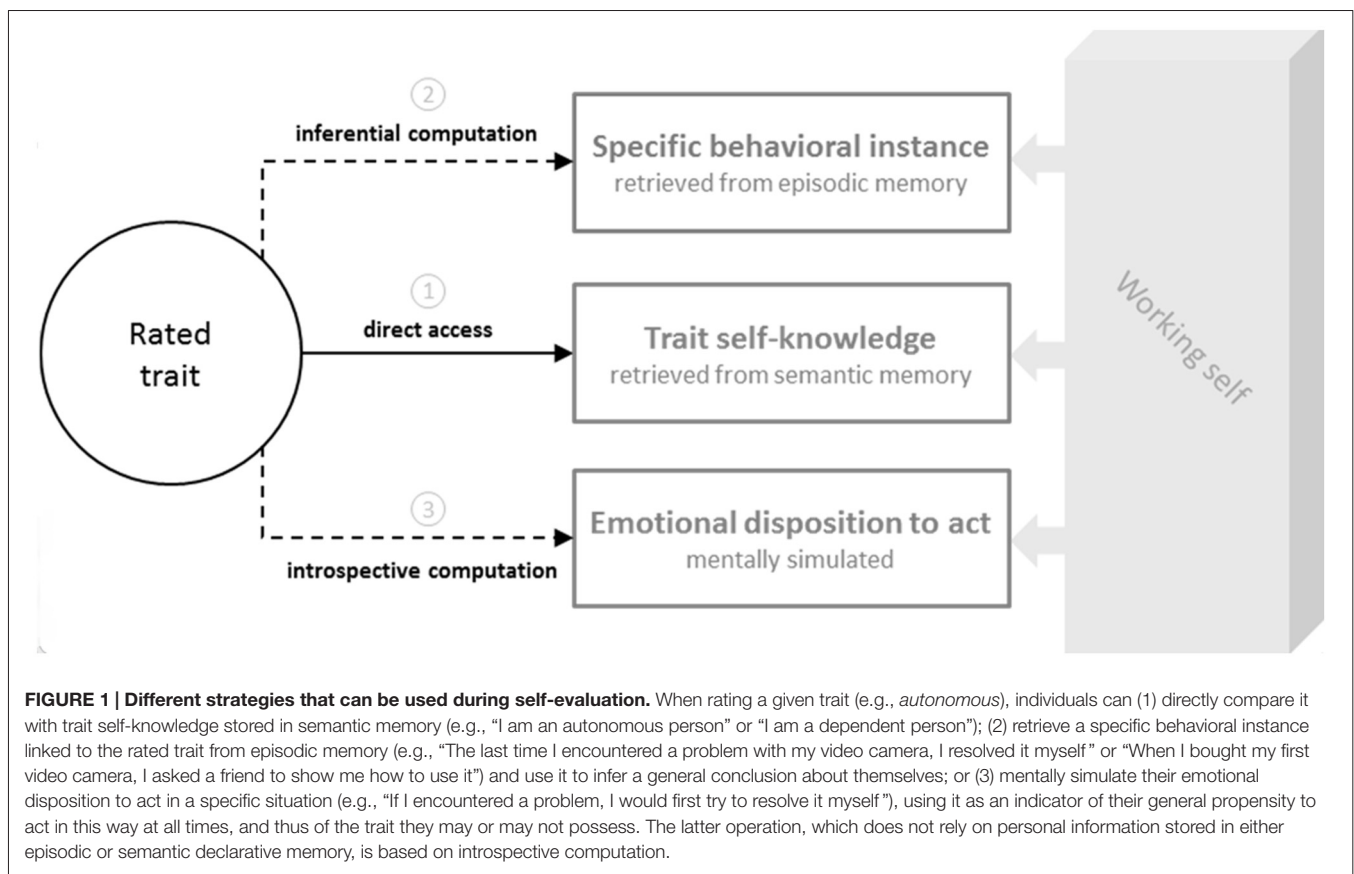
Rated trait

2
inferential computation

1
direct access

3
introspective computation

Specific behavioral instance
retrieved from episodic memory

Trait self-knowledge
retrieved from semantic memory

Emotional disposition to act
mentally simulated

Working self

**FIGURE 1 | Different strategies that can be used during self-evaluation.** When rating a given trait (e.g., *autonomous*), individuals can (1) directly compare it with trait self-knowledge stored in semantic memory (e.g., "I am an autonomous person" or "I am a dependent person"); (2) retrieve a specific behavioral instance linked to the rated trait from episodic memory (e.g., "The last time I encountered a problem with my video camera, I resolved it myself" or "When I bought my first video camera, I asked a friend to show me how to use it") and use it to infer a general conclusion about themselves; or (3) mentally simulate their emotional disposition to act in a specific situation (e.g., "If I encountered a problem, I would first try to resolve it myself"), using it as an indicator of their general propensity to act in this way at all times, and thus of the trait they may or may not possess. The latter operation, which does not rely on personal information stored in either episodic or semantic declarative memory, is based on introspective computation.